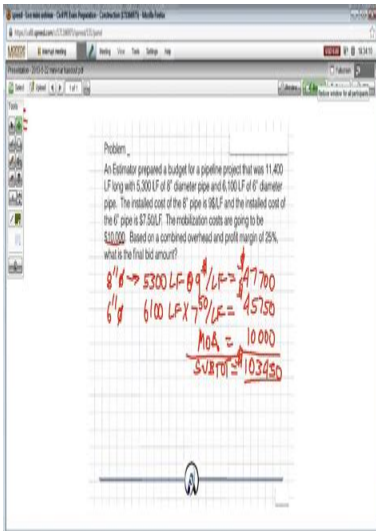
Problem _

An Estimator prepared a budget for a pipeline project that was 11,400 LF long with 5,300 LF of 8" diameter pipe and 6,100 LF of 6" diameter pipe. The installed cost of the 8" pipe is $9/LF and the installed cost of the 6" pipe is $7.50/LF. The mobilization costs are going to be $10,000. Based on a combined overhead and profit margin of 25%, what is the final bid amount?

8"ϕ → 5300 LF × 9$/LF = $47700
6"ϕ 6100 LF × 7.50/LF = 45750
MOB = 10000
SUBTOT = $103450